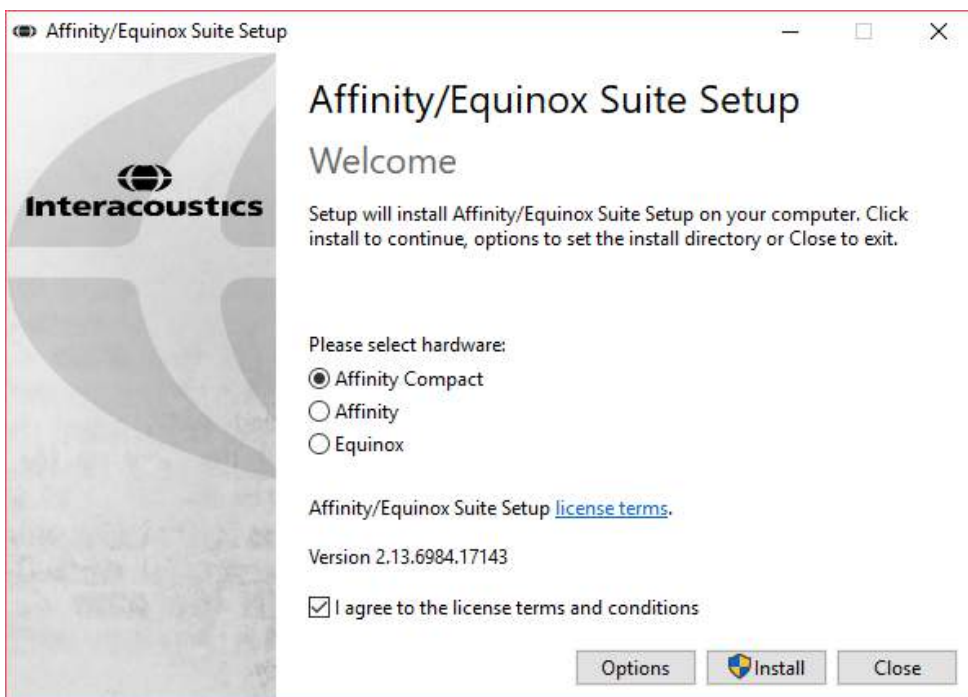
Affinity/Equinox Suite Setup

Interacoustics

Affinity/Equinox Suite Setup

Welcome

Setup will install Affinity/Equinox Suite Setup on your computer. Click install to continue, options to set the install directory or Close to exit.

Please select hardware:
Affinity Compact
Affinity
Equinox

Affinity/Equinox Suite Setup license terms.

Version 2.13.6984.17143

I agree to the license terms and conditions

Options Install Close